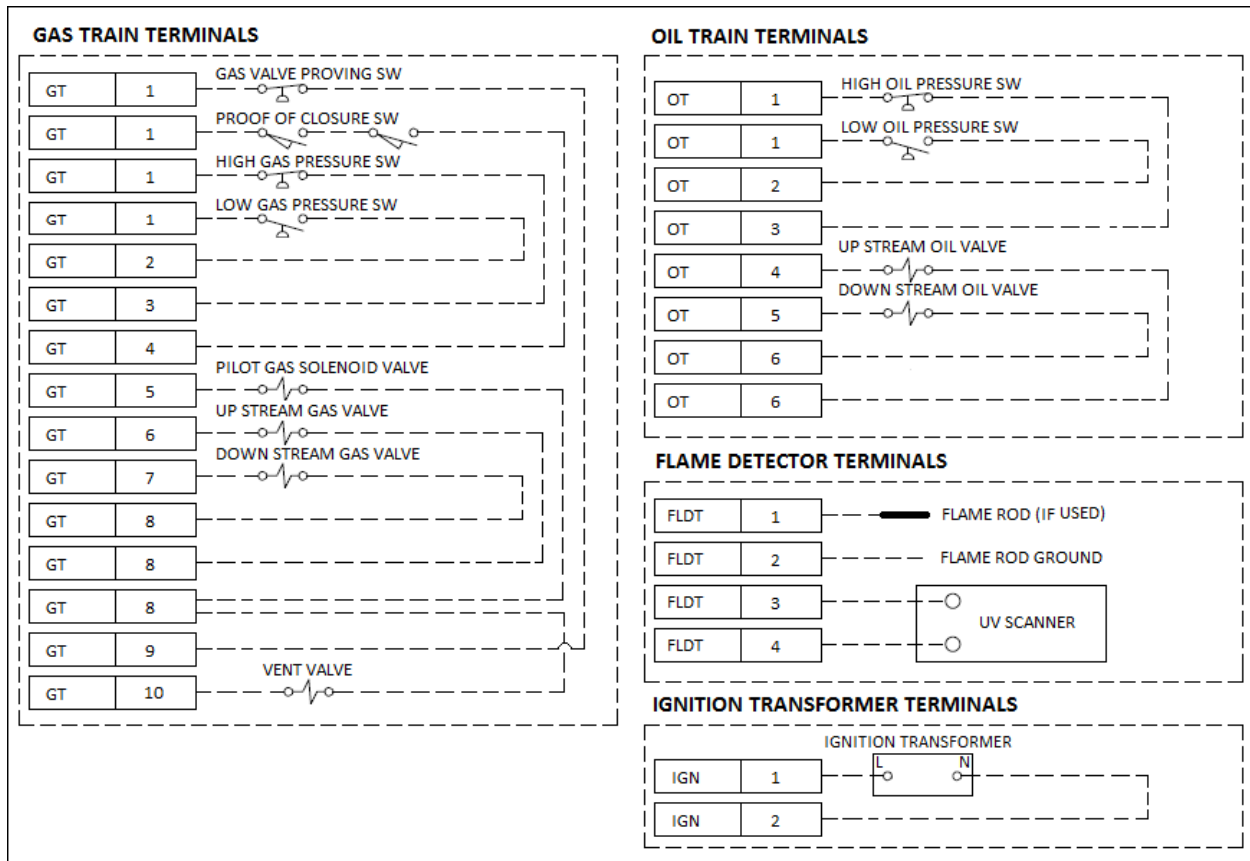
GAS TRAIN TERMINALS

| GT | 1 |
|---|---|
| GT | 1 |
| GT | 1 |
| GT | 1 |
| GT | 2 |
| GT | 3 |
| GT | 4 |
| GT | 5 |
| GT | 6 |
| GT | 7 |
| GT | 8 |
| GT | 8 |
| GT | 8 |
| GT | 9 |
| GT | 10 |

GAS VALVE PROVING SW
PROOF OF CLOSURE SW
HIGH GAS PRESSURE SW
LOW GAS PRESSURE SW
PILOT GAS SOLENOID VALVE
UP STREAM GAS VALVE
DOWN STREAM GAS VALVE
VENT VALVE

OIL TRAIN TERMINALS

| OT | 1 |
|---|---|
| OT | 1 |
| OT | 2 |
| OT | 3 |
| OT | 4 |
| OT | 5 |
| OT | 6 |
| OT | 6 |

HIGH OIL PRESSURE SW
LOW OIL PRESSURE SW
UP STREAM OIL VALVE
DOWN STREAM OIL VALVE

FLAME DETECTOR TERMINALS

| FLDT | 1 |
|---|---|
| FLDT | 2 |
| FLDT | 3 |
| FLDT | 4 |

FLAME ROD (IF USED)
FLAME ROD GROUND
UV SCANNER

IGNITION TRANSFORMER TERMINALS

| IGN | 1 |
|---|---|
| IGN | 2 |

IGNITION TRANSFORMER
L
N